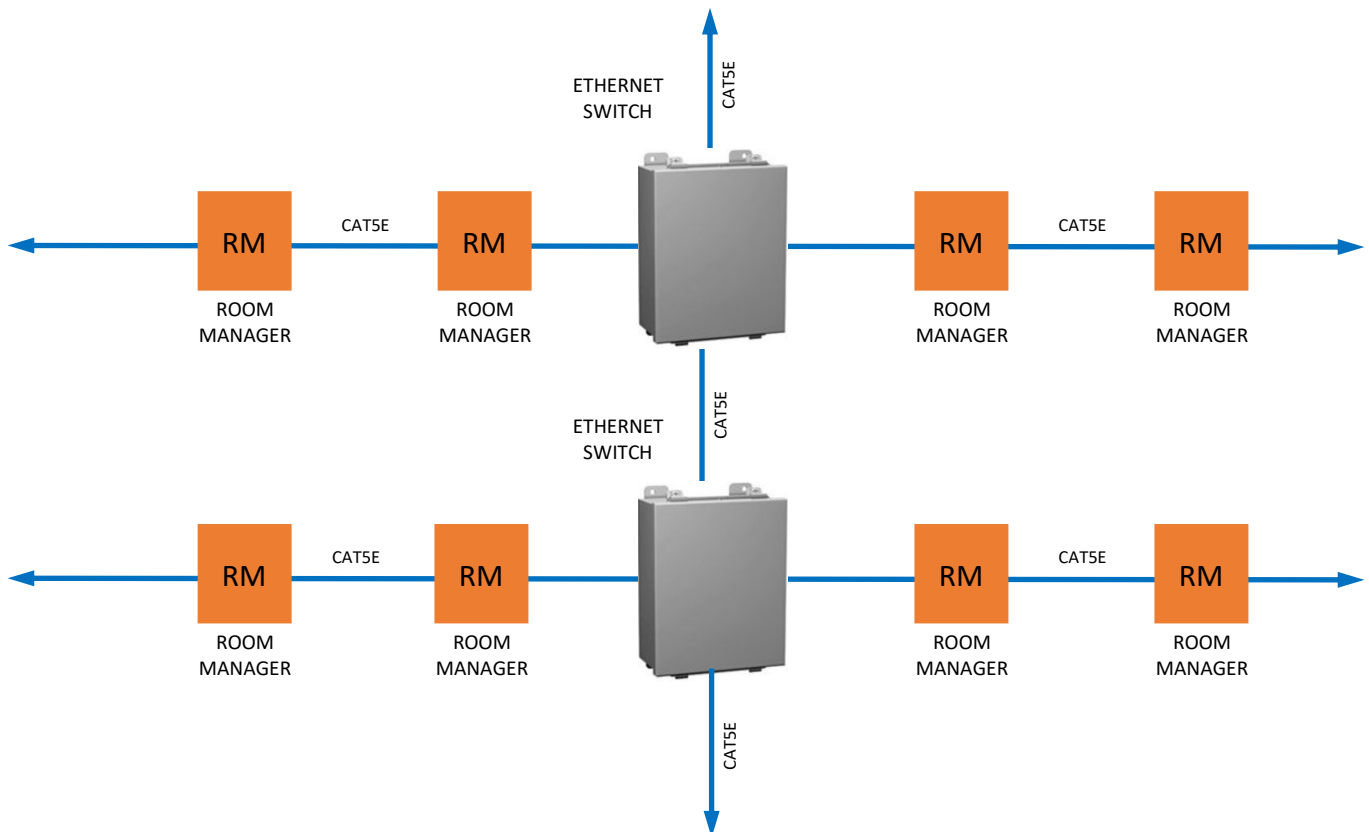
ETHERNET SWITCH

CAT5E

RM
ROOM MANAGER

CAT5E

RM
ROOM MANAGER

RM
ROOM MANAGER

CAT5E

RM
ROOM MANAGER

CAT5E

ETHERNET SWITCH

RM
ROOM MANAGER

CAT5E

RM
ROOM MANAGER

RM
ROOM MANAGER

CAT5E

RM
ROOM MANAGER

CAT5E